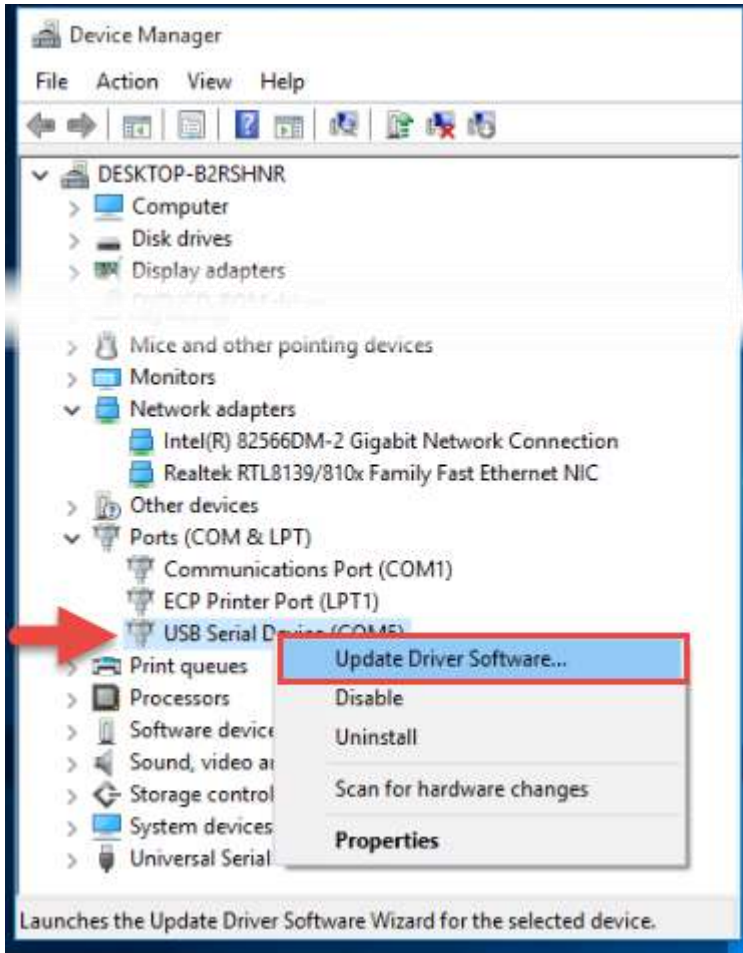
Device Manager

File Action View Help

DESKTOP-B2RSHNR
Computer
Disk drives
Display adapters
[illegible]
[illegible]
Mice and other pointing devices
Monitors
Network adapters
Intel(R) 82566DM-2 Gigabit Network Connection
Realtek RTL8139/810x Family Fast Ethernet NIC
Other devices
Ports (COM & LPT)
Communications Port (COM1)
ECP Printer Port (LPT1)
USB Serial Device (COM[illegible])
Print queues
Processors
Software device
Sound, video a
Storage control
System devices
Universal Serial

Update Driver Software...
Disable
Uninstall
Scan for hardware changes
Properties

Launches the Update Driver Software Wizard for the selected device.